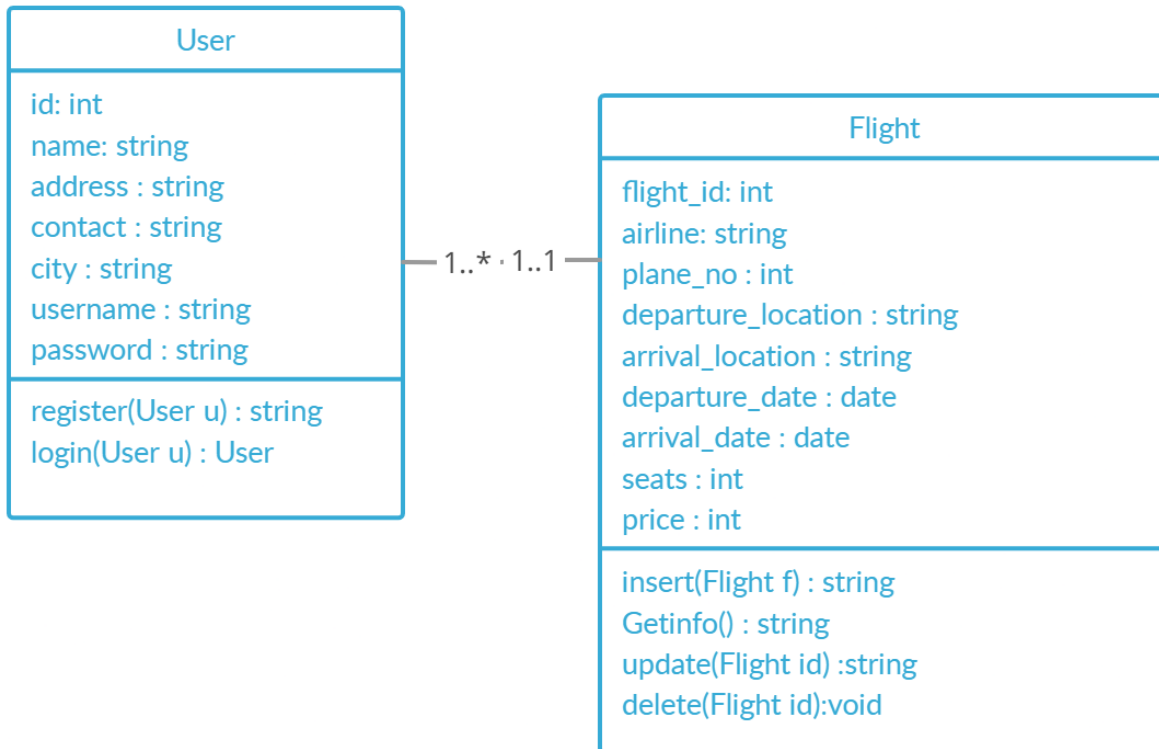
User

id: int
name: string
address : string
contact : string
city : string
username : string
password : string

register(User u) : string
login(User u) : User

1..* · 1..1

Flight

flight_id: int
airline: string
plane_no : int
departure_location : string
arrival_location : string
departure_date : date
arrival_date : date
seats : int
price : int

insert(Flight f) : string
Getinfo() : string
update(Flight id) :string
delete(Flight id):void